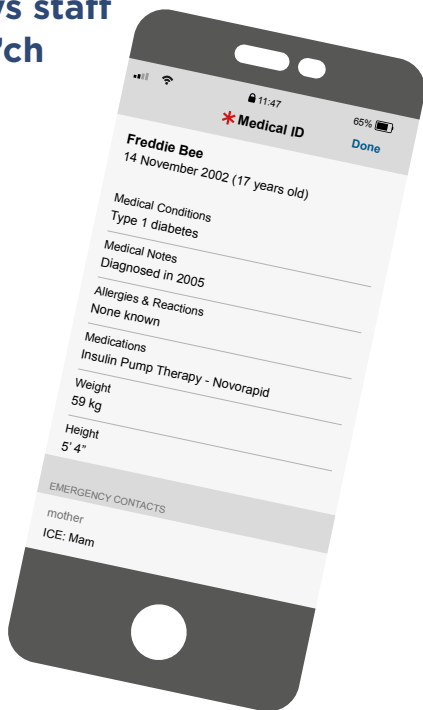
ys staff
/ch

11:47
65%
* Medical ID
Done

Freddie Bee
14 November 2002 (17 years old)

Medical Conditions
Type 1 diabetes

Medical Notes
Diagnosed in 2005

Allergies & Reactions
None known

Medications
Insulin Pump Therapy - Novorapid

Weight
59 kg

Height
5' 4"

EMERGENCY CONTACTS
mother
ICE: Mam